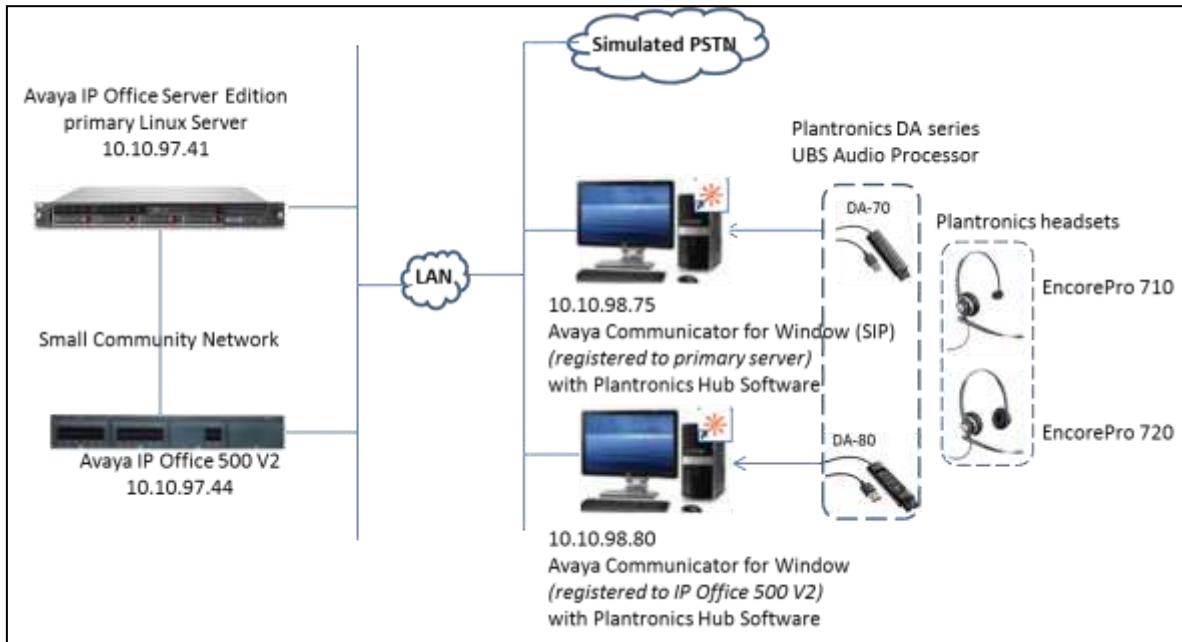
Simulated PSTN

Avaya IP Office Server Edition primary Linux Server 10.10.97.41

Plantronics DA series UBS Audio Processor

DA-70

Plantronics headsets

LAN

10.10.98.75
Avaya Communicator for Window (SIP)
*(registered to primary server)*
with Plantronics Hub Software

EncorePro 710

Small Community Network

DA-80

EncorePro 720

Avaya IP Office 500 V2
10.10.97.44

10.10.98.80
Avaya Communicator for Window
*(registered to IP Office 500 V2)*
with Plantronics Hub Software